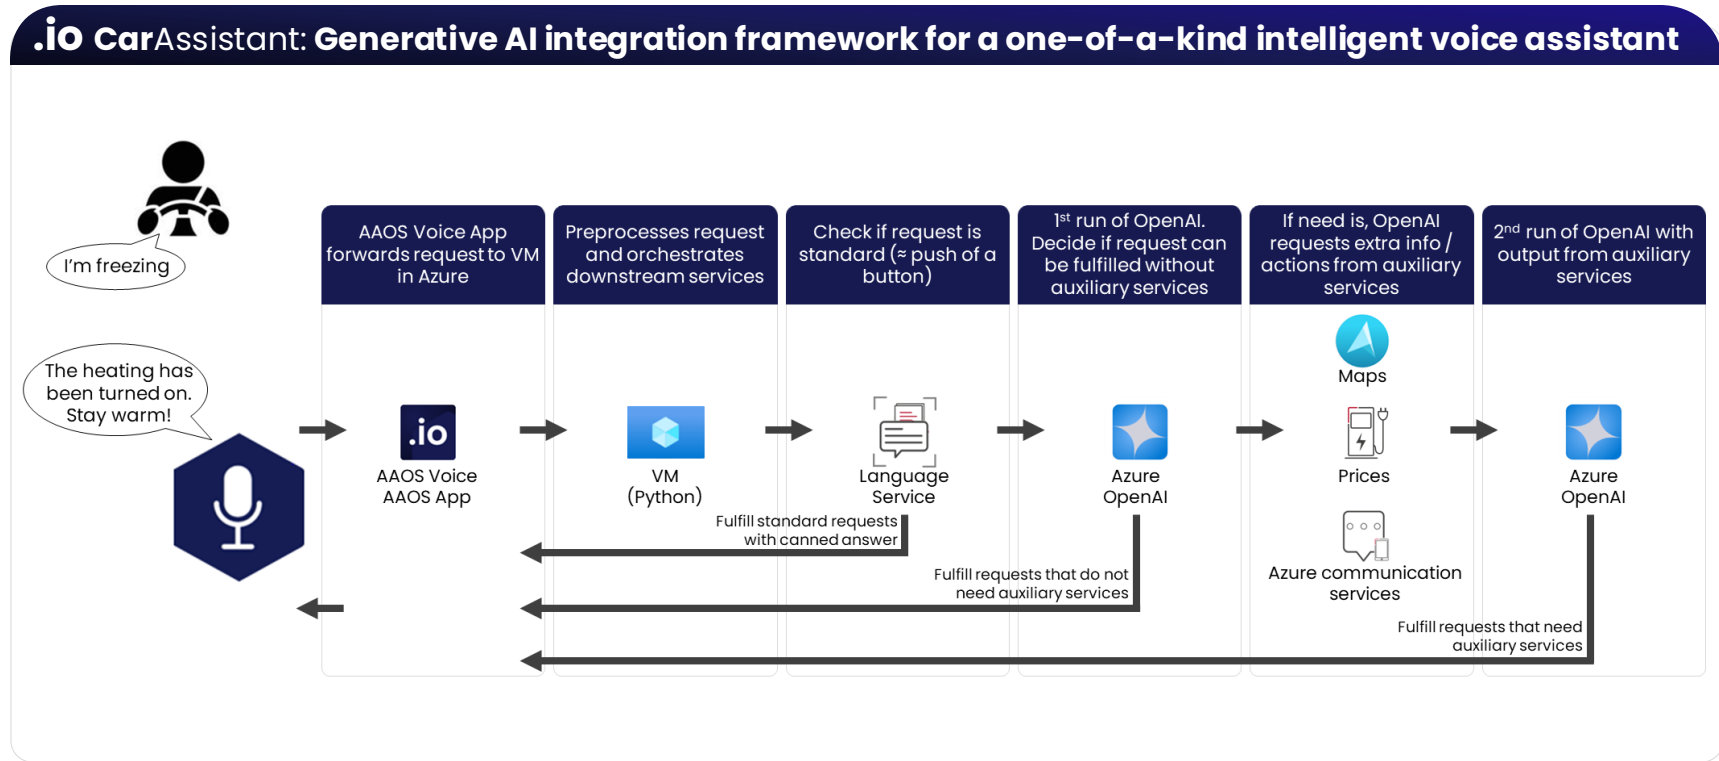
.io CarAssistant: Generative AI integration framework for a one-of-a-kind intelligent voice assistant

I'm freezing

The heating has been turned on. Stay warm!

AAOS Voice App forwards request to VM in Azure

.io

AAOS Voice AAOS App

Preprocesses request and orchestrates downstream services

VM (Python)

Check if request is standard (≈ push of a button)

Language Service

Fulfill standard requests with canned answer

1st run of OpenAI. Decide if request can be fulfilled without auxiliary services

Azure OpenAI

Fulfill requests that do not need auxiliary services

If need is, OpenAI requests extra info / actions from auxiliary services

Maps

Prices

Azure communication services

2nd run of OpenAI with output from auxiliary services

Azure OpenAI

Fulfill requests that need auxiliary services